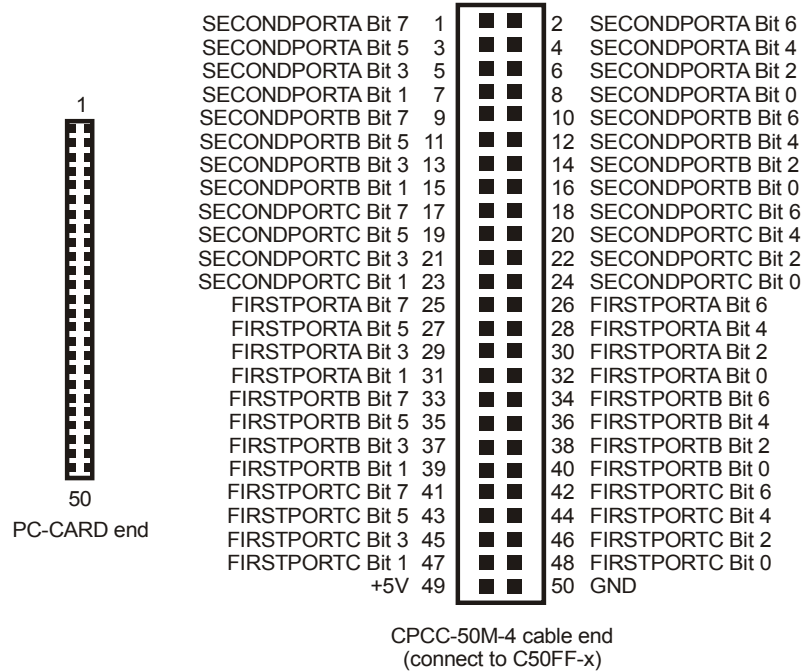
1

50

PC-CARD end

| | | | |
|---|---|---|---|
| SECONDPORTA Bit 7 | 1 | 2 | SECONDPORTA Bit 6 |
| SECONDPORTA Bit 5 | 3 | 4 | SECONDPORTA Bit 4 |
| SECONDPORTA Bit 3 | 5 | 6 | SECONDPORTA Bit 2 |
| SECONDPORTA Bit 1 | 7 | 8 | SECONDPORTA Bit 0 |
| SECONDPORTB Bit 7 | 9 | 10 | SECONDPORTB Bit 6 |
| SECONDPORTB Bit 5 | 11 | 12 | SECONDPORTB Bit 4 |
| SECONDPORTB Bit 3 | 13 | 14 | SECONDPORTB Bit 2 |
| SECONDPORTB Bit 1 | 15 | 16 | SECONDPORTB Bit 0 |
| SECONDPORTC Bit 7 | 17 | 18 | SECONDPORTC Bit 6 |
| SECONDPORTC Bit 5 | 19 | 20 | SECONDPORTC Bit 4 |
| SECONDPORTC Bit 3 | 21 | 22 | SECONDPORTC Bit 2 |
| SECONDPORTC Bit 1 | 23 | 24 | SECONDPORTC Bit 0 |
| FIRSTPORTA Bit 7 | 25 | 26 | FIRSTPORTA Bit 6 |
| FIRSTPORTA Bit 5 | 27 | 28 | FIRSTPORTA Bit 4 |
| FIRSTPORTA Bit 3 | 29 | 30 | FIRSTPORTA Bit 2 |
| FIRSTPORTA Bit 1 | 31 | 32 | FIRSTPORTA Bit 0 |
| FIRSTPORTB Bit 7 | 33 | 34 | FIRSTPORTB Bit 6 |
| FIRSTPORTB Bit 5 | 35 | 36 | FIRSTPORTB Bit 4 |
| FIRSTPORTB Bit 3 | 37 | 38 | FIRSTPORTB Bit 2 |
| FIRSTPORTB Bit 1 | 39 | 40 | FIRSTPORTB Bit 0 |
| FIRSTPORTC Bit 7 | 41 | 42 | FIRSTPORTC Bit 6 |
| FIRSTPORTC Bit 5 | 43 | 44 | FIRSTPORTC Bit 4 |
| FIRSTPORTC Bit 3 | 45 | 46 | FIRSTPORTC Bit 2 |
| FIRSTPORTC Bit 1 | 47 | 48 | FIRSTPORTC Bit 0 |
| +5V | 49 | 50 | GND |

CPCC-50M-4 cable end
(connect to C50FF-x)